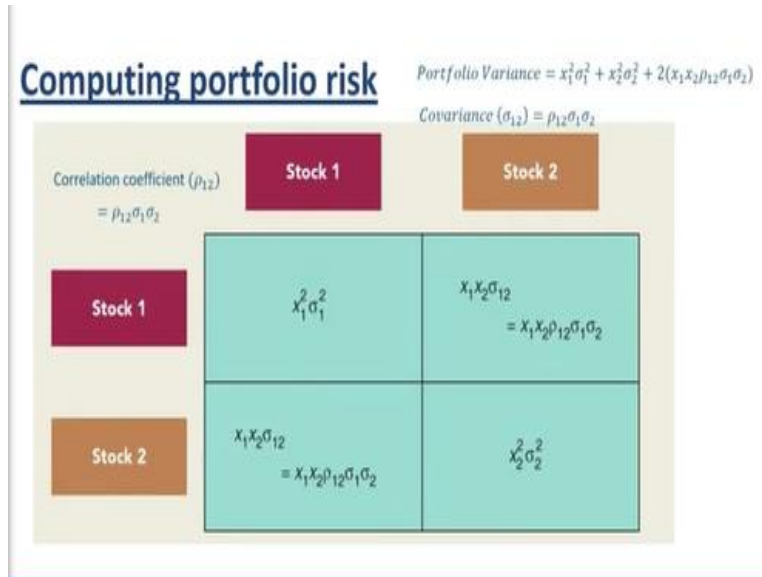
Computing portfolio risk

$Portfolio\ Variance = x_1^2\sigma_1^2 + x_2^2\sigma_2^2 + 2(x_1x_2\rho_{12}\sigma_1\sigma_2)$

$Covariance\ (\sigma_{12}) = \rho_{12}\sigma_1\sigma_2$

Correlation coefficient $(\rho_{12})$ $= \rho_{12}\sigma_1\sigma_2$

|  | Stock 1 | Stock 2 |
|---|---|---|
| Stock 1 | $x_1^2\sigma_1^2$ | $x_1x_2\sigma_{12}$ $= x_1x_2\rho_{12}\sigma_1\sigma_2$ |
| Stock 2 | $x_1x_2\sigma_{12}$ $= x_1x_2\rho_{12}\sigma_1\sigma_2$ | $x_2^2\sigma_2^2$ |